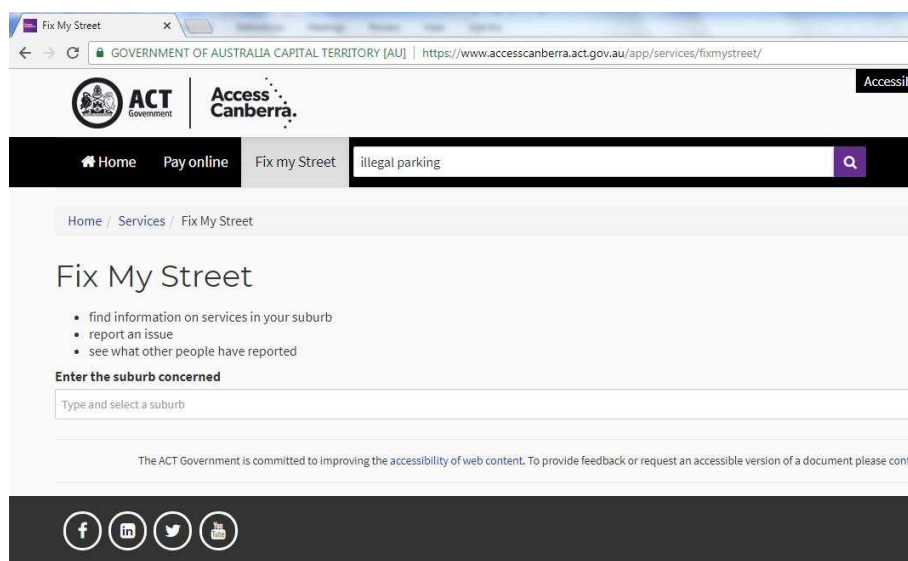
Fix My Street ×

GOVERNMENT OF AUSTRALIA CAPITAL TERRITORY [AU] | https://www.accesscanberra.act.gov.au/app/services/fixmystreet/

ACT Government

Access Canberra.

Accessi

Home Pay online Fix my Street illegal parking

Home / Services / Fix My Street

Fix My Street

- find information on services in your suburb
- report an issue
- see what other people have reported

Enter the suburb concerned

Type and select a suburb

The ACT Government is committed to improving the accessibility of web content. To provide feedback or request an accessible version of a document please con

You Tube